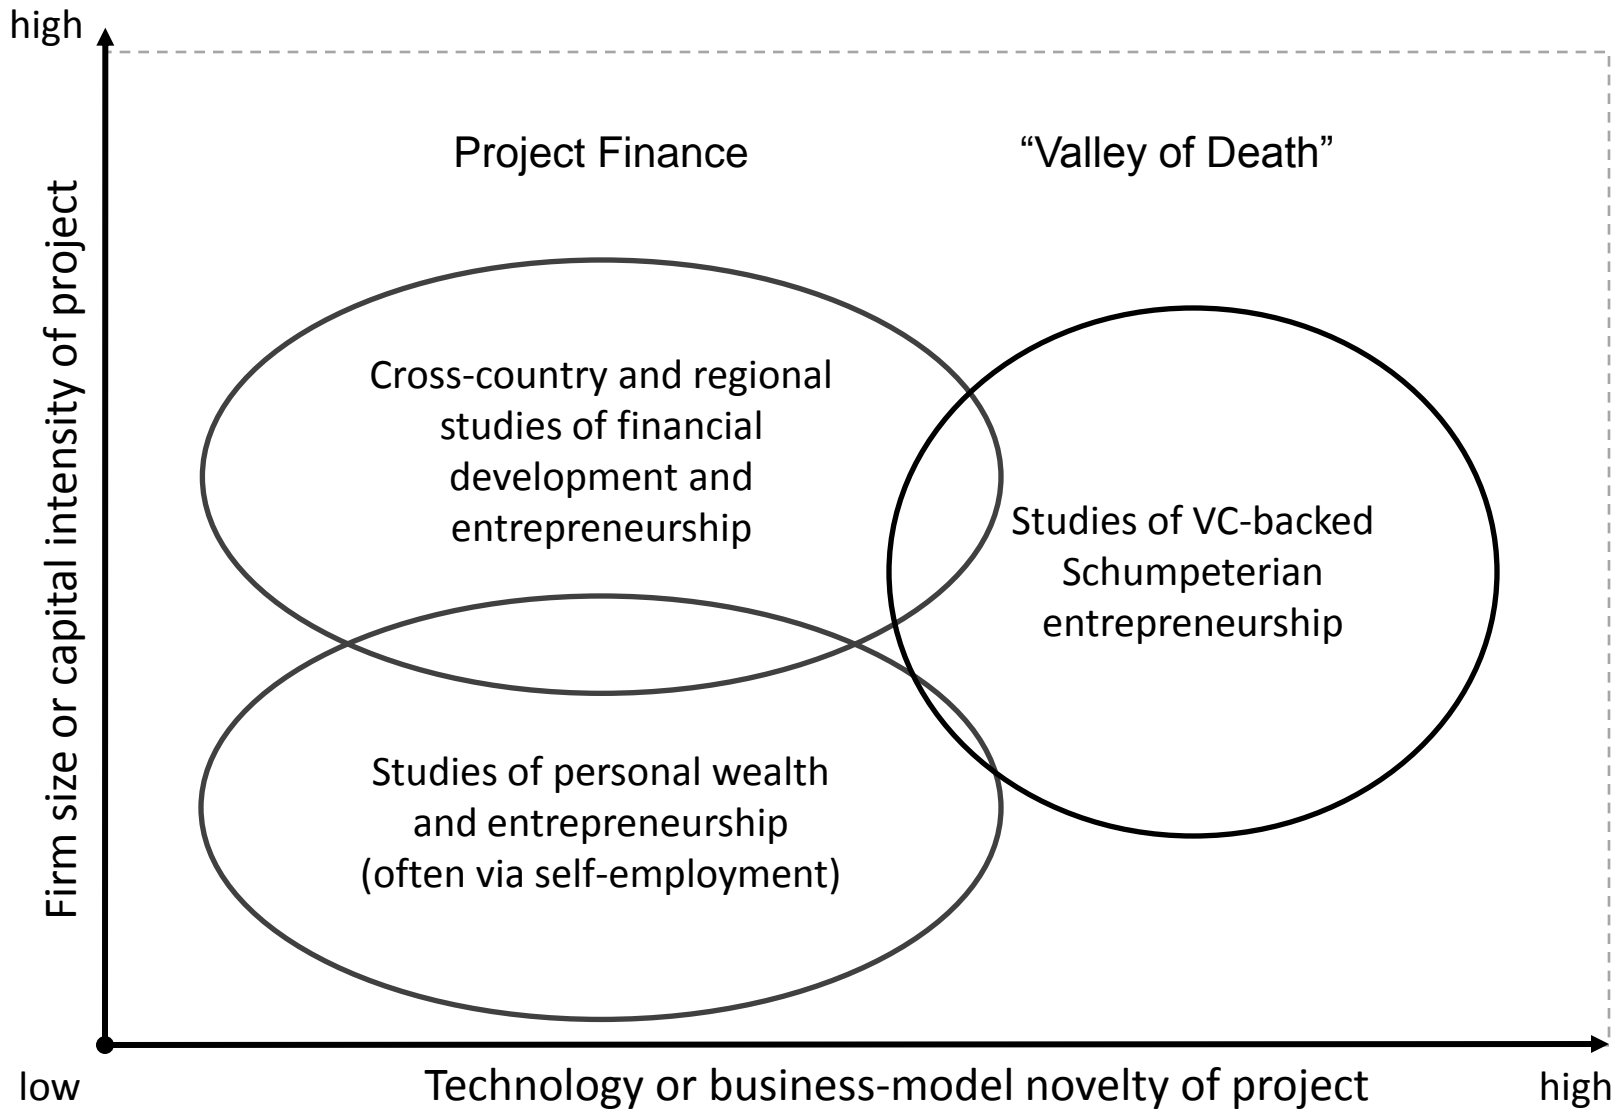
high

Firm size or capital intensity of project

Project Finance

"Valley of Death"

Cross-country and regional studies of financial development and entrepreneurship

Studies of VC-backed Schumpeterian entrepreneurship

Studies of personal wealth and entrepreneurship (often via self-employment)

low

Technology or business-model novelty of project

high